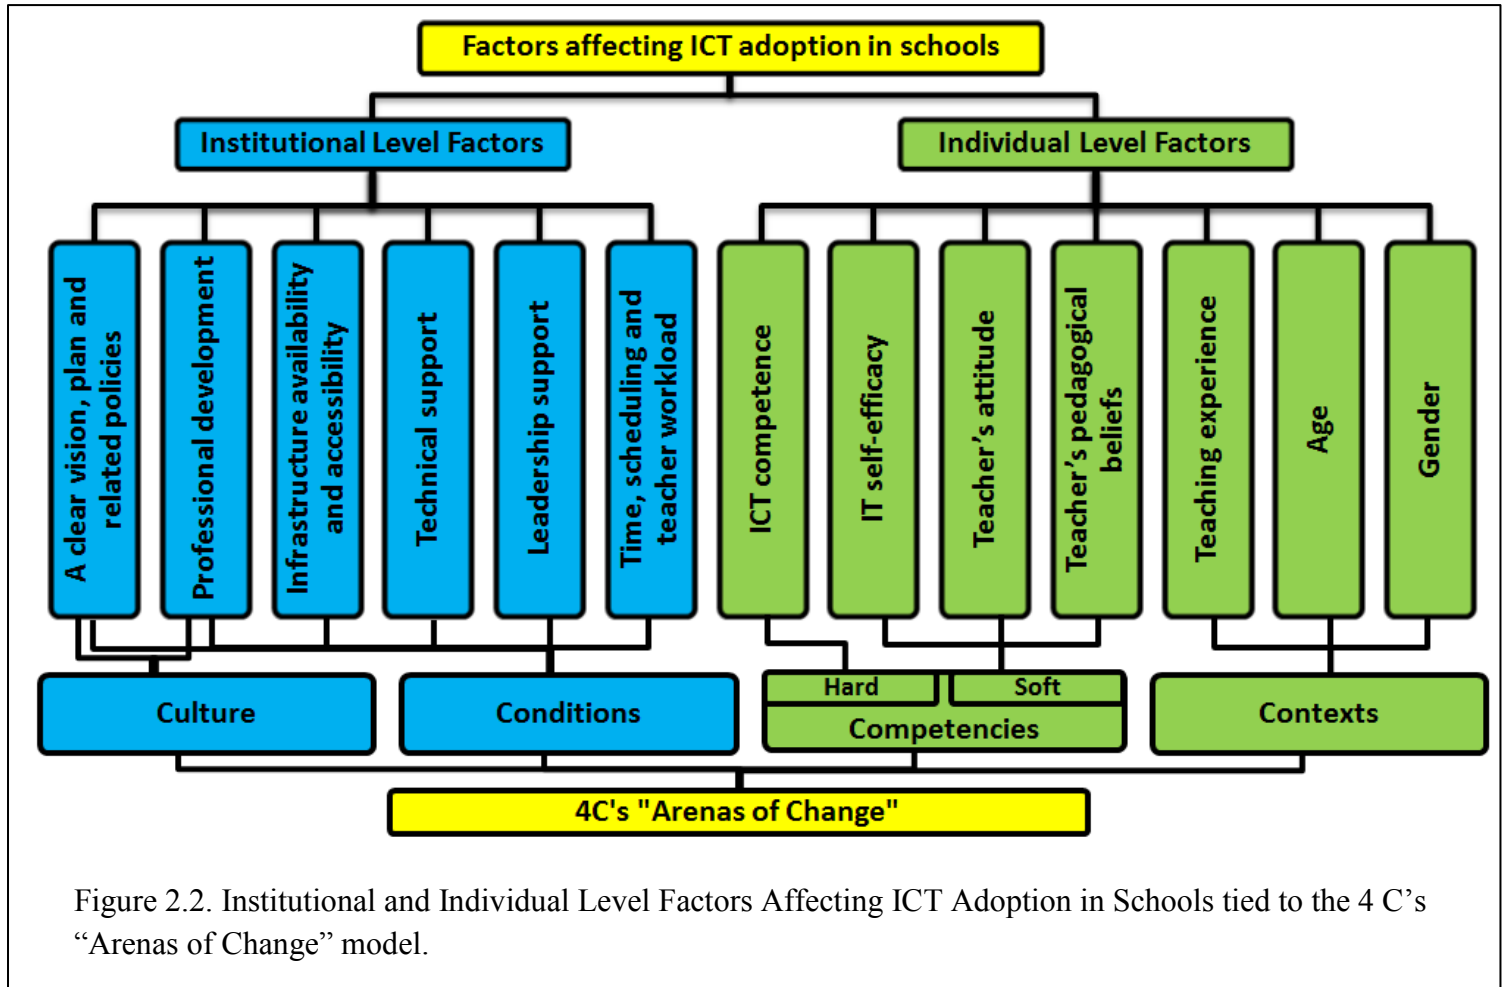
Factors affecting ICT adoption in schools

Institutional Level Factors

Individual Level Factors

A clear vision, plan and related policies

Professional development

Infrastructure availability and accessibility

Technical support

Leadership support

Time, scheduling and teacher workload

ICT competence

IT self-efficacy

Teacher's attitude

Teacher's pedagogical beliefs

Teaching experience

Age

Gender

Culture

Conditions

Hard

Soft

Competencies

Contexts

4C's "Arenas of Change"

Figure 2.2. Institutional and Individual Level Factors Affecting ICT Adoption in Schools tied to the 4 C's "Arenas of Change" model.